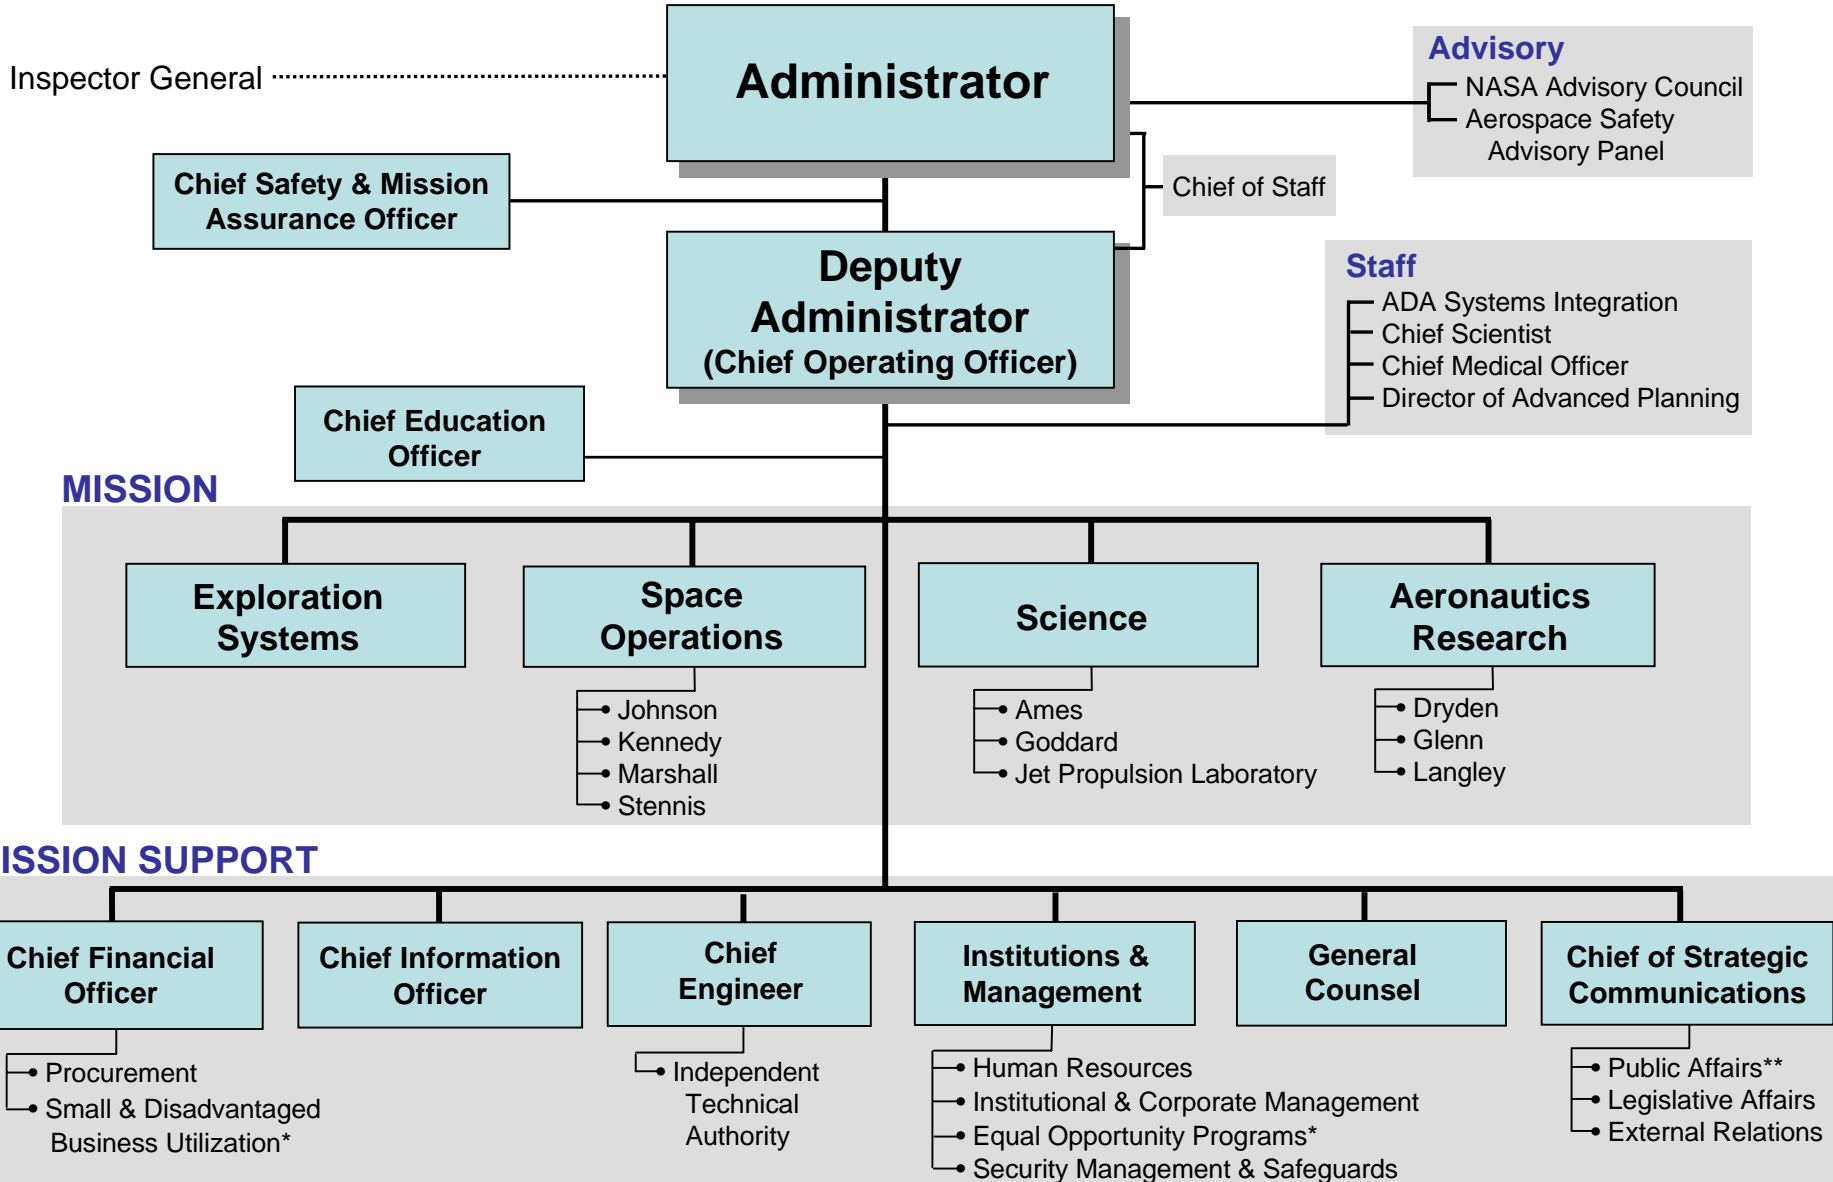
Inspector General

Administrator

Advisory
NASA Advisory Council
Aerospace Safety Advisory Panel

Chief Safety & Mission Assurance Officer

Chief of Staff

Deputy Administrator (Chief Operating Officer)

Staff
ADA Systems Integration
Chief Scientist
Chief Medical Officer
Director of Advanced Planning

Chief Education Officer

MISSION

Exploration Systems

Space Operations
Johnson
Kennedy
Marshall
Stennis

Science
Ames
Goddard
Jet Propulsion Laboratory

Aeronautics Research
Dryden
Glenn
Langley

ISSION SUPPORT

Chief Financial Officer
Procurement
Small & Disadvantaged Business Utilization*

Chief Information Officer

Chief Engineer
Independent Technical Authority

Institutions & Management
Human Resources
Institutional & Corporate Management
Equal Opportunity Programs*
Security Management & Safeguards

General Counsel

Chief of Strategic Communications
Public Affairs**
Legislative Affairs
External Relations